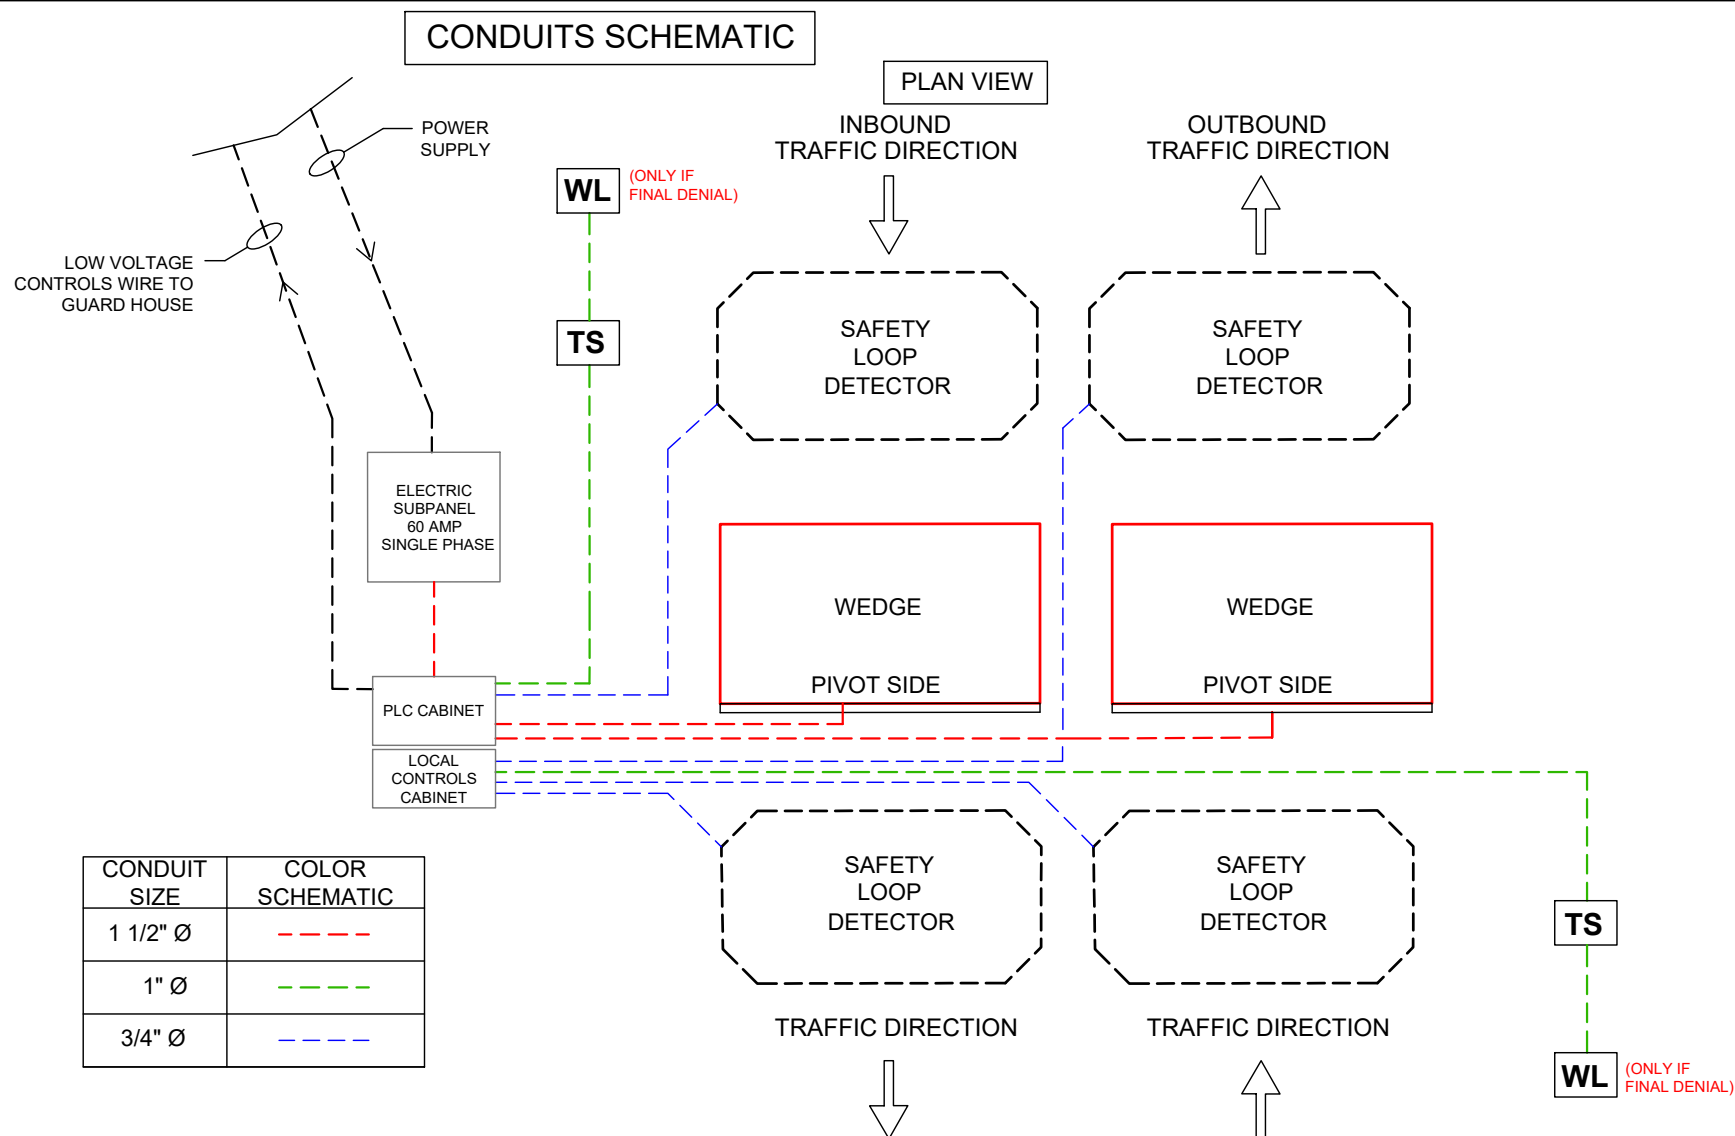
CONDUITS SCHEMATIC

PLAN VIEW

INBOUND TRAFFIC DIRECTION

OUTBOUND TRAFFIC DIRECTION

POWER SUPPLY

LOW VOLTAGE CONTROLS WIRE TO GUARD HOUSE

WL

(ONLY IF FINAL DENIAL)

TS

SAFETY LOOP DETECTOR

SAFETY LOOP DETECTOR

ELECTRIC SUBPANEL 60 AMP SINGLE PHASE

WEDGE

PIVOT SIDE

WEDGE

PIVOT SIDE

PLC CABINET

LOCAL CONTROLS CABINET

SAFETY LOOP DETECTOR

SAFETY LOOP DETECTOR

TS

| CONDUIT SIZE | COLOR SCHEMATIC |
|---|---|
| 1 1/2" Ø | |
| 1" Ø | |
| 3/4" Ø | |

TRAFFIC DIRECTION

TRAFFIC DIRECTION

WL

(ONLY IF FINAL DENIAL)